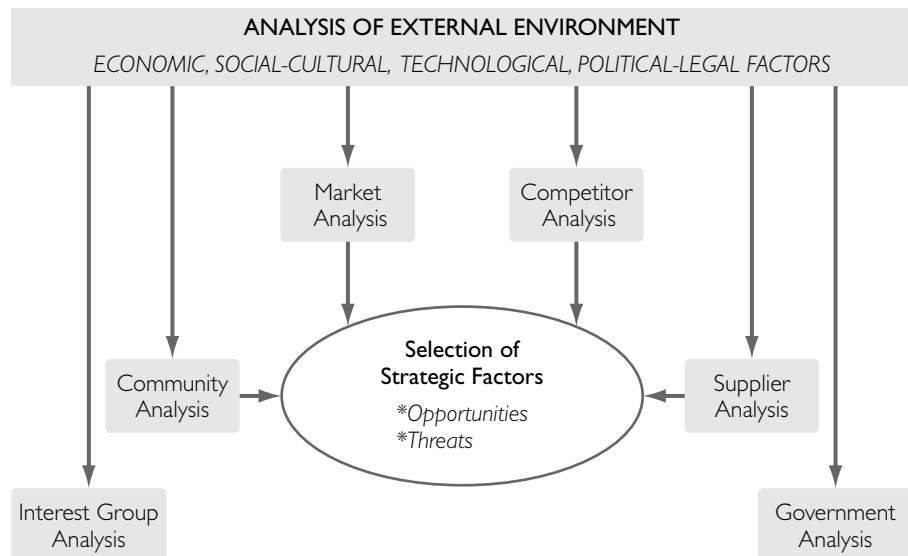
ANALYSIS OF EXTERNAL ENVIRONMENT

ECONOMIC, SOCIAL-CULTURAL, TECHNOLOGICAL, POLITICAL-LEGAL FACTORS

Market Analysis

Competitor Analysis

Community Analysis

Selection of Strategic Factors

*Opportunities
*Threats

Supplier Analysis

Interest Group Analysis

Government Analysis